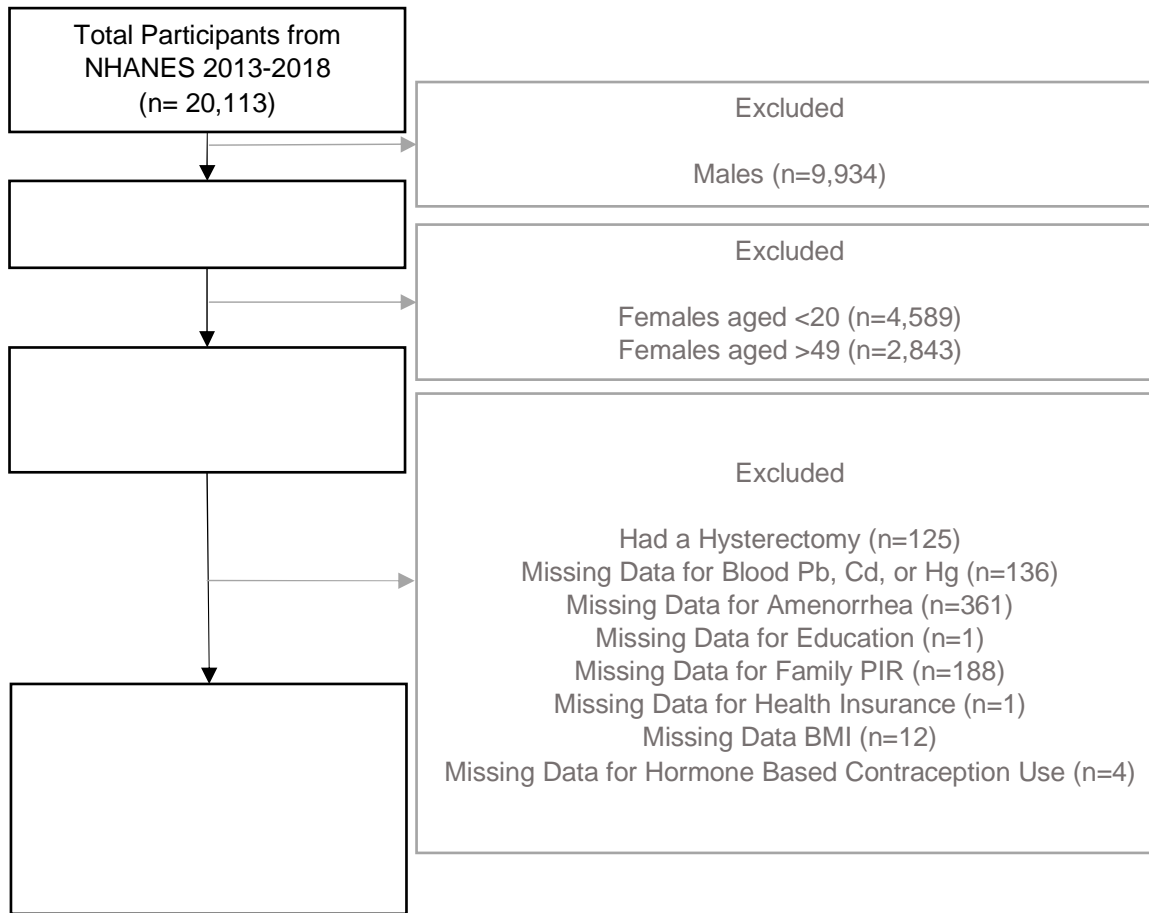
Total Participants from NHANES 2013-2018 (n= 20,113)

Excluded

Males (n=9,934)

Excluded

Females aged <20 (n=4,589)
Females aged >49 (n=2,843)

Excluded

Had a Hysterectomy (n=125)
Missing Data for Blood Pb, Cd, or Hg (n=136)
Missing Data for Amenorrhea (n=361)
Missing Data for Education (n=1)
Missing Data for Family PIR (n=188)
Missing Data for Health Insurance (n=1)
Missing Data BMI (n=12)
Missing Data for Hormone Based Contraception Use (n=4)